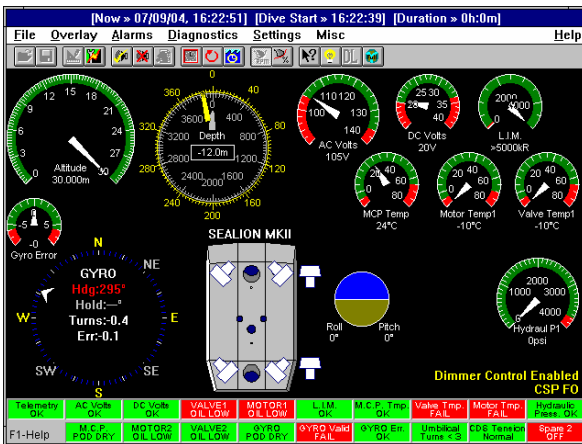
[Now » 07/09/04, 16:22:51] [Dive Start » 16:22:39] [Duration » 0h:0m]

File Overlay Alarms Diagnostics Settings Misc Help

DL

0 6 12 15 18 21 24 27 30
Altitude 30.000m

0 40 80 120 160 200 240 280 320 360 0 400 3600
Depth
-12.0m
2000 1600 1200 800 2400 2800 3200

110 120 130 100 140
AC Volts
105V

25 30 20 35 28
DC Volts
20V

2000 4000 0
L.I.M.
>5000kR

20 40 60 0 80
MCP Temp
24°C

20 40 60 0 80
Motor Temp1
-10°C

20 40 60 0 80
Valve Temp1
-10°C

-5 0 5
-0
Gyro Error

N
NE
E
SE
S
SW
W
GYRO
Hdg:295°
Hold:-°
Turns:-0.4
Err:-0.1

SEALION MKII

Roll
0°
Pitch
0°

1000 2000 3000 0 4000
Hydraul P1
0psi

Dimmer Control Enabled
CSP FO

| Telemetry OK | AC Volts OK | DC Volts OK | VALVE1 OIL LOW | MOTOR1 OIL LOW | L.I.M. OK | M.C.P. Tmp. OK | Valve Tmp. FAIL | Motor Tmp FAIL | Hydraulic Press. OK |
|---|---|---|---|---|---|---|---|---|---|
| M.C.P. POD DRY | MOTOR2 OIL LOW | VALVE2 OIL LOW | GYRO POD DRY | GYRO Valid FAIL | GYRO Err. OK | Umbilical Turns < 3 | CDS Tension Normal | Spare 2 OFF | |

F1-Help